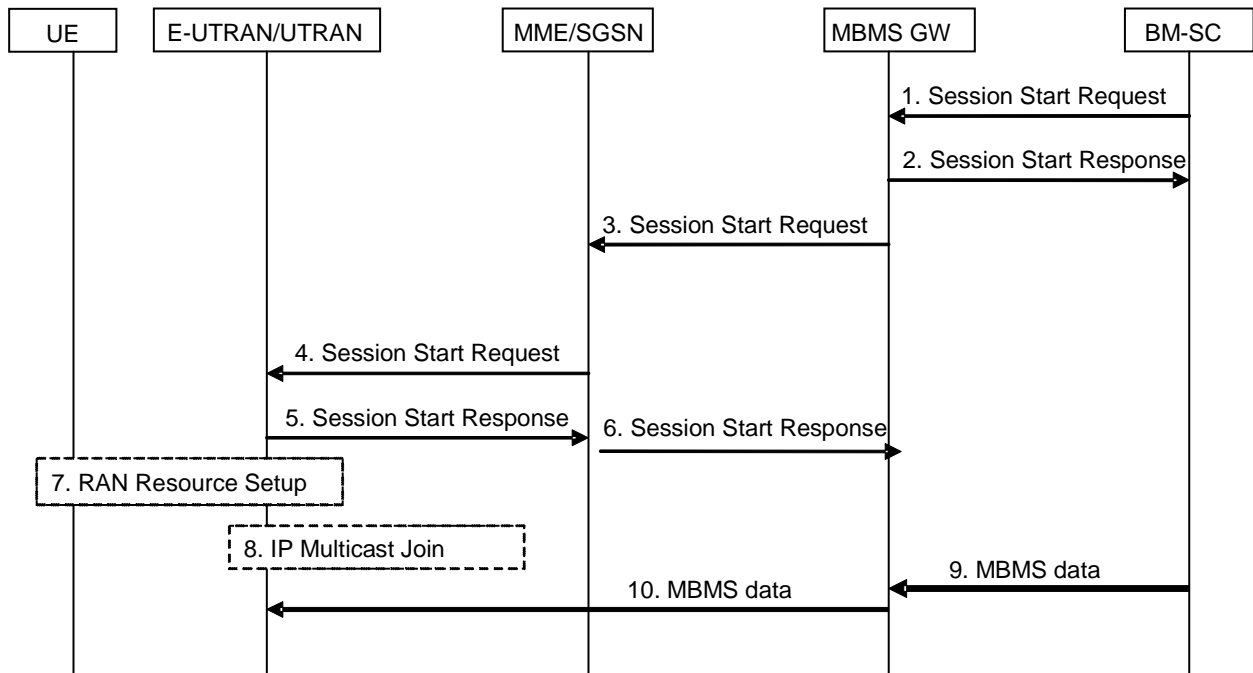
UE
E-UTRAN/UTRAN
MME/SGSN
MBMS GW
BM-SC

1. Session Start Request
2. Session Start Response
3. Session Start Request
4. Session Start Request
5. Session Start Response
6. Session Start Response
7. RAN Resource Setup
8. IP Multicast Join
9. MBMS data
10. MBMS data